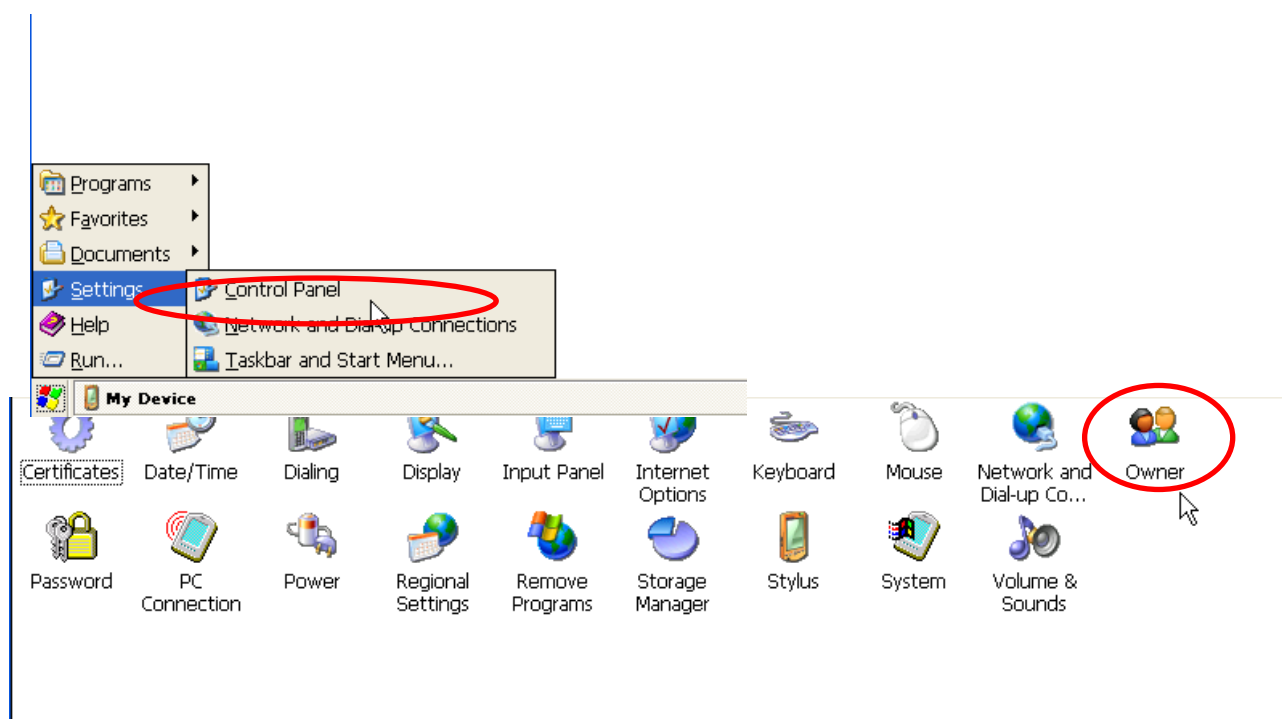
Programs
Favorites
Documents
Settings
Help
Run...

Control Panel
Network and Dial-up Connections
Taskbar and Start Menu...

My Device

Certificates
Date/Time
Dialing
Display
Input Panel
Internet Options
Keyboard
Mouse
Network and Dial-up Co...
Owner
Password
PC Connection
Power
Regional Settings
Remove Programs
Storage Manager
Stylus
System
Volume & Sounds